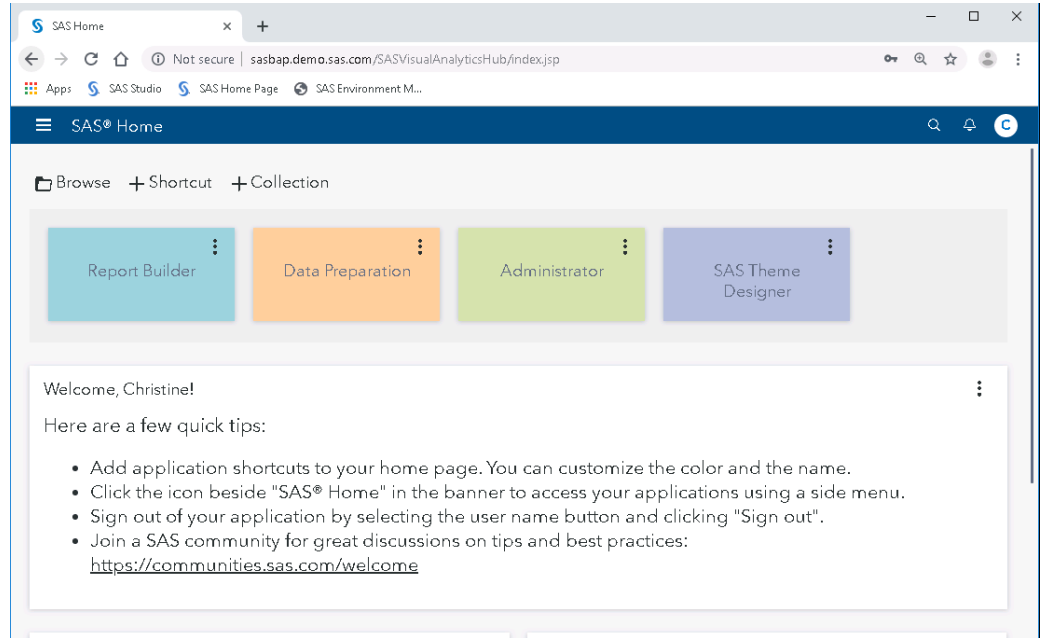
SAS Home

Not secure | sasbap.demo.sas.com/SASVisualAnalyticsHub/index.jsp

Apps SAS Studio SAS Home Page SAS Environment M...

SAS® Home

C

Browse + Shortcut + Collection

Report Builder

Data Preparation

Administrator

SAS Theme Designer

Welcome, Christine!

Here are a few quick tips:

- Add application shortcuts to your home page. You can customize the color and the name.
- Click the icon beside "SAS® Home" in the banner to access your applications using a side menu.
- Sign out of your application by selecting the user name button and clicking "Sign out".
- Join a SAS community for great discussions on tips and best practices: https://communities.sas.com/welcome